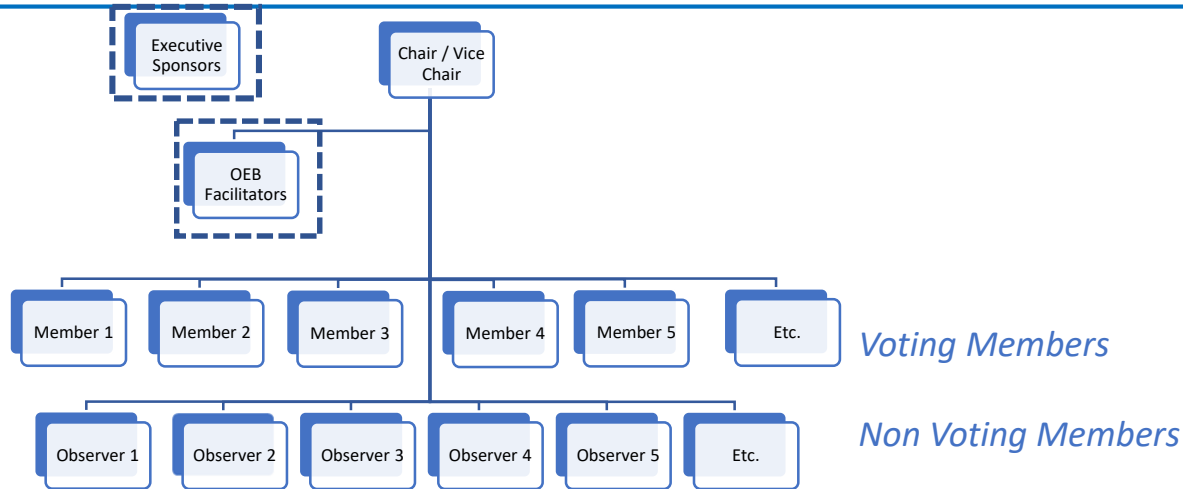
Executive Sponsors

Chair / Vice Chair

OEB Facilitators

Member 1

Member 2

Member 3

Member 4

Member 5

Etc.

Voting Members

Observer 1

Observer 2

Observer 3

Observer 4

Observer 5

Etc.

Non Voting Members